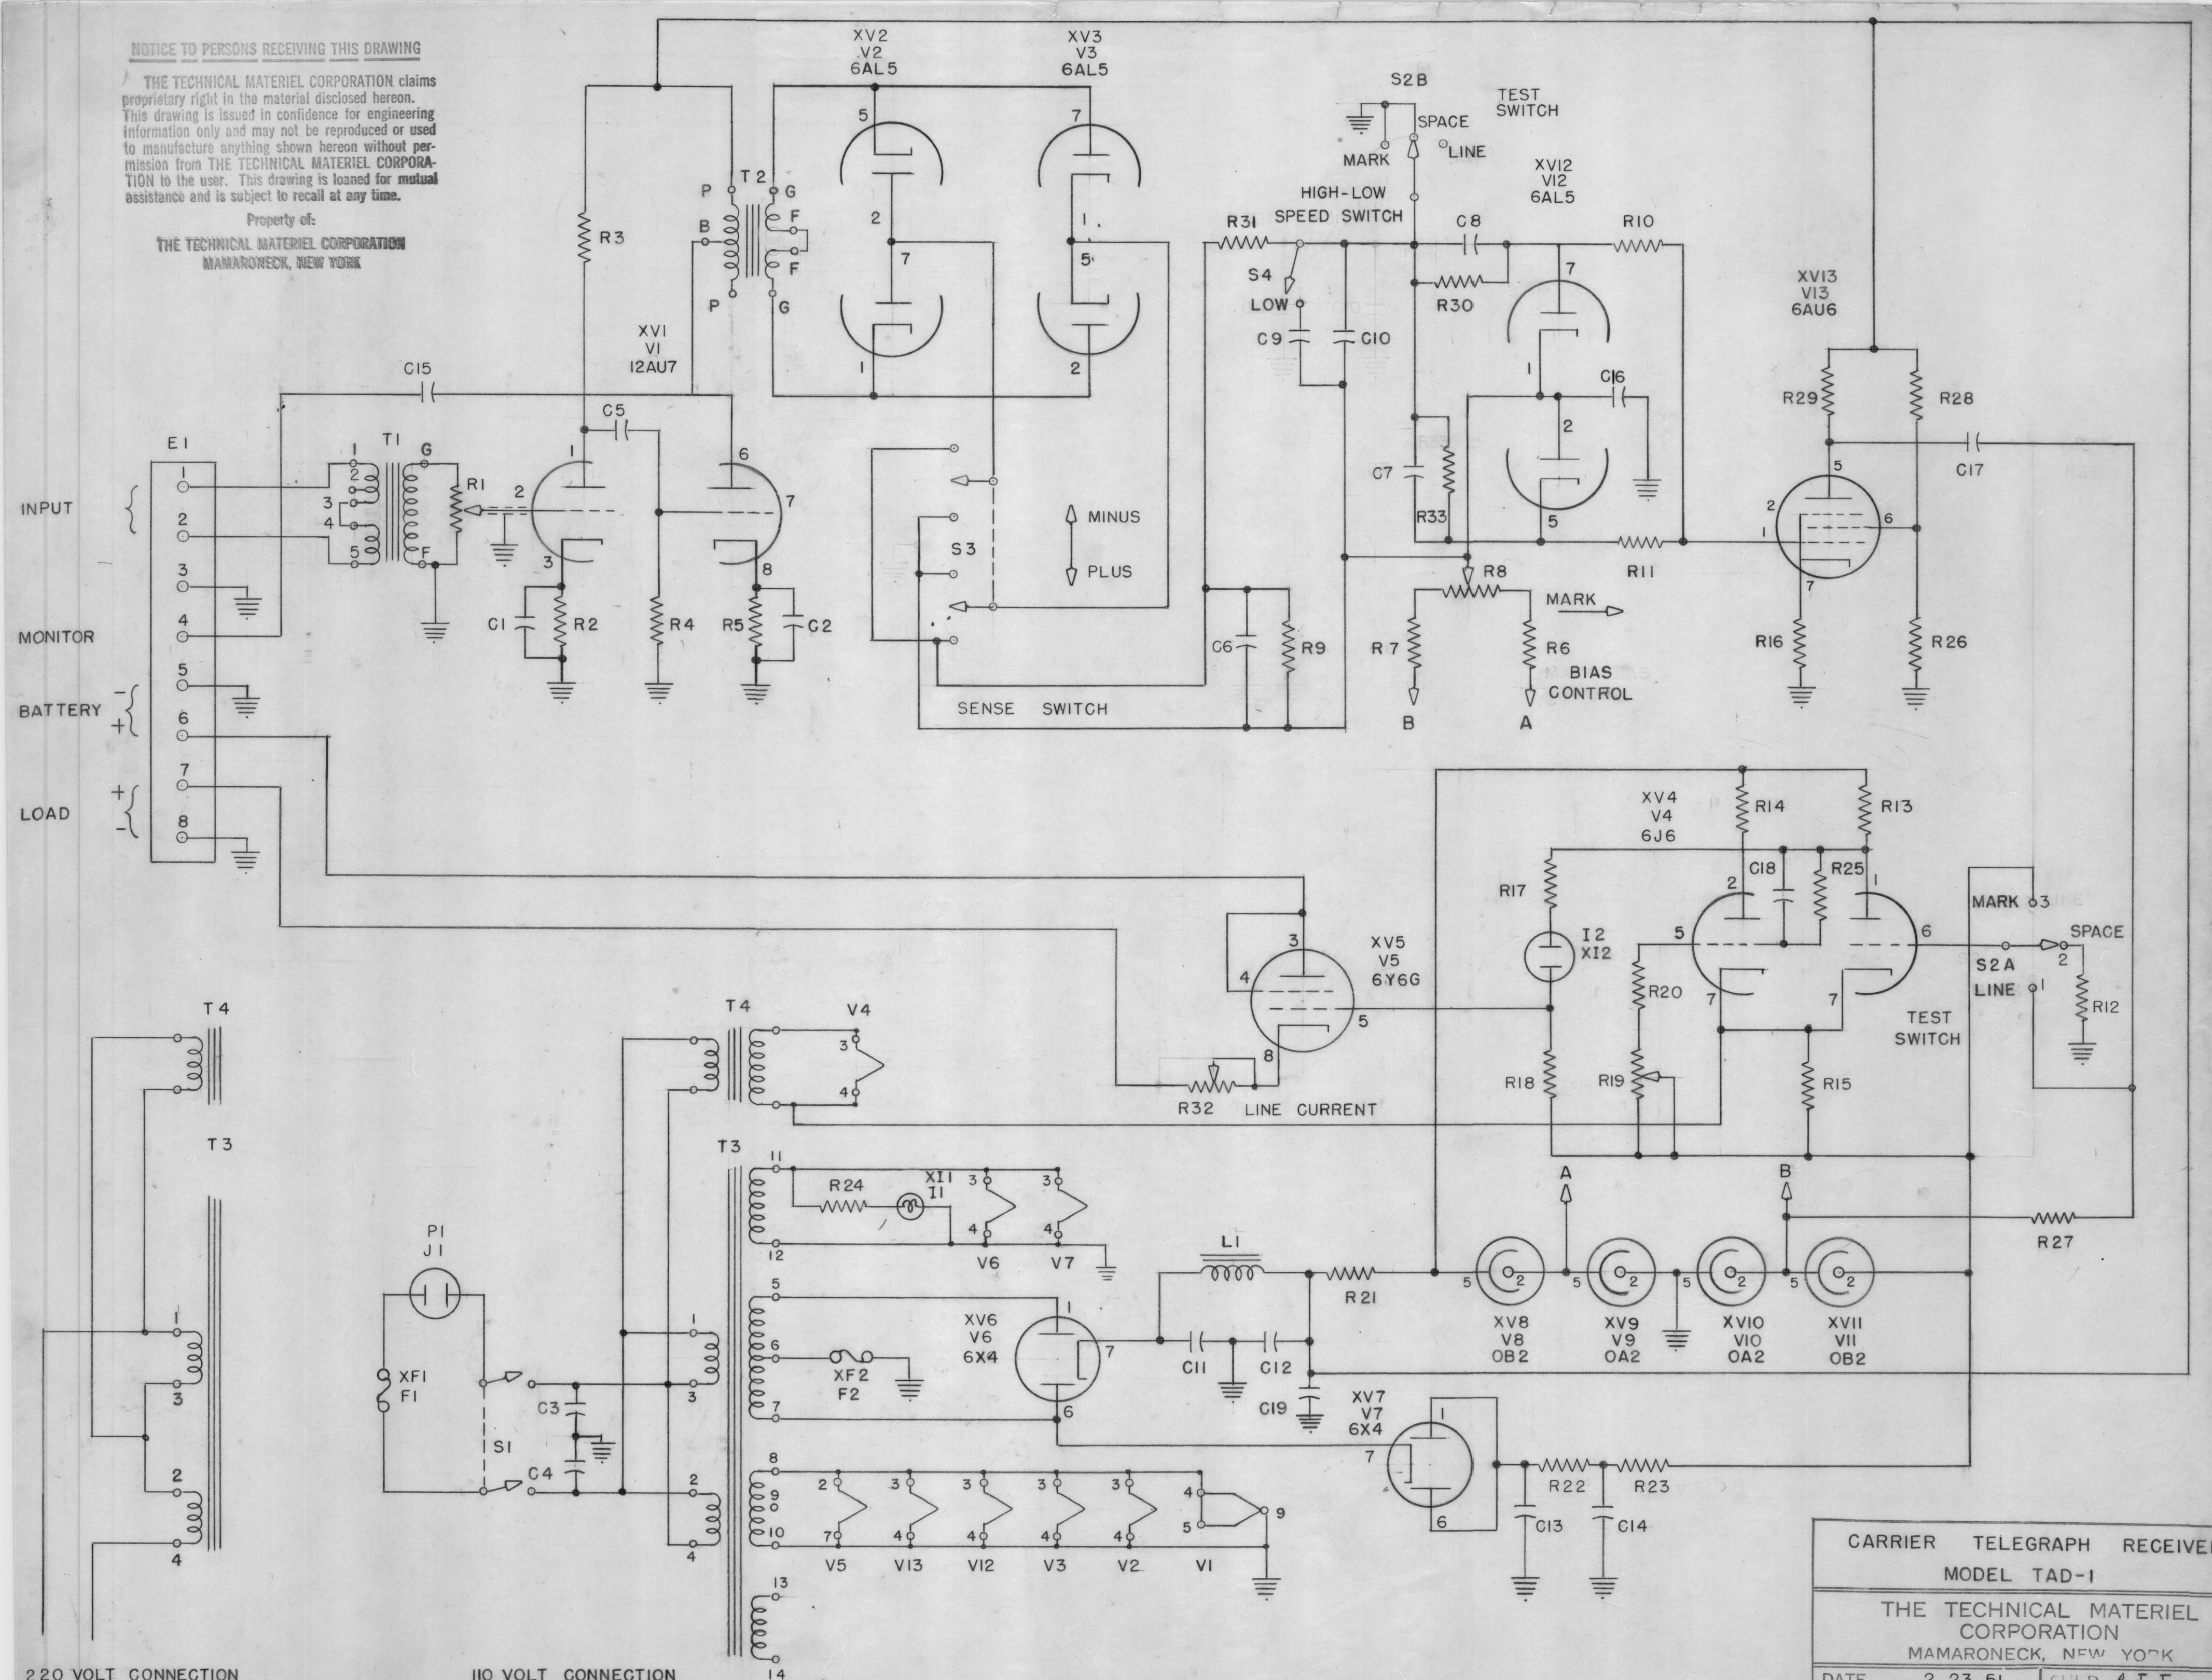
NOTICE TO PERSONS RECEIVING THIS DRAWING

THE TECHNICAL MATERIEL CORPORATION claims proprietary right in the material disclosed hereon. This drawing is issued in confidence for engineering information only and may not be reproduced or used to manufacture anything shown hereon without permission from THE TECHNICAL MATERIEL CORPORATION to the user. This drawing is loaned for mutual assistance and is subject to recall at any time.

Property of:

THE TECHNICAL MATERIEL CORPORATION
MAMARONECK, NEW YORK

XV2 V2 6AL5
XV3 V3 6AL5
S2B
TEST SWITCH
SPACE
MARK
LINE
XV12 V12 6AL5
HIGH-LOW SPEED SWITCH
T2
P G F F G P B
R3
R31
C8
R10
S4
LOW
R30
C9 C10
XV13 V13 6AU6
XV1 V1 12AU7
C15
C16
R29 R28
C5
E1
T1
R1
C7
R33
C17
INPUT
MINUS
PLUS
S3
R11
R8
MARK
MONITOR
C1 R2 R4 R5 C2
C6 R9
R7 R6
BIAS CONTROL
R16 R26
BATTERY
SENSE SWITCH
B A
LOAD
XV4 V4 6J6
R14 R13
R17
C18
R25
MARK
SPACE
I2 XI2
XV5 V5 6Y6G
S2A
LINE
R20
R12
TEST SWITCH
T4
T4
V4
R19
R18
R15
R32 LINE CURRENT
T3
T3
R24
XI1 I1
A
B
V6 V7
P1 J1
L1
R27
R21
XV8 V8 OB2
XV9 V9 OA2
XV10 V10 OA2
XV11 V11 OB2
XF1 F1
XF2 F2
XV6 V6 6X4
C3
C11
C12
C19
XV7 V7 6X4
S1
C4
R22 R23
C13 C14
V5 V13 V12 V3 V2 V1
220 VOLT CONNECTION
110 VOLT CONNECTION

CARRIER TELEGRAPH RECEIVE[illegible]
MODEL TAD-1
THE TECHNICAL MATERIEL CORPORATION
MAMARONECK, NEW YORK
DATE 2-23-51 CH'D A.T.F.